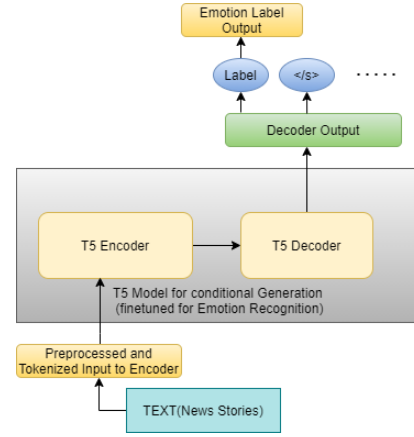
Emotion Label Output

Label

</s>

.....

Decoder Output

T5 Encoder

T5 Decoder

T5 Model for conditional Generation (finetuned for Emotion Recognition)

Preprocessed and Tokenized Input to Encoder

TEXT(News Stories)